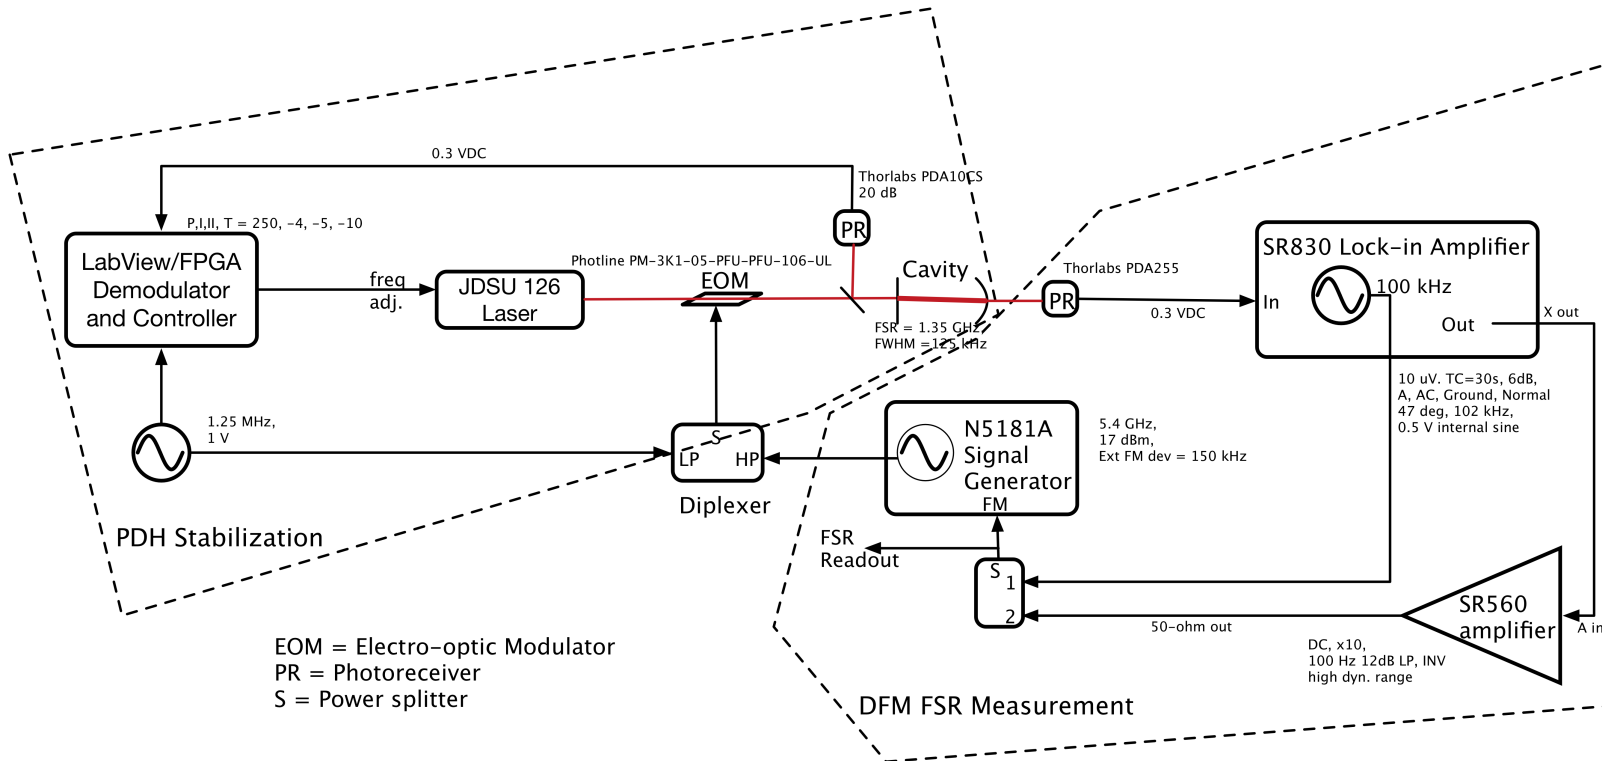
0.3 VDC

Thorlabs PDA10CS
20 dB

P,I,II, T = 250, -4, -5, -10

PR

LabView/FPGA Demodulator and Controller

freq adj.

Photline PM-3K1-05-PFU-PFU-106-UL

JDSU 126 Laser

EOM

Cavity

Thorlabs PDA255

PR

SR830 Lock-in Amplifier

100 kHz

In

Out

X out

0.3 VDC

FSR = 1.35 GHz
FWHM =125 kHz

10 uV. TC=30s, 6dB,
A, AC, Ground, Normal
47 deg, 102 kHz,
0.5 V internal sine

1.25 MHz,
1 V

S
LP HP

Diplexer

N5181A Signal Generator
FM

5.4 GHz,
17 dBm,
Ext FM dev = 150 kHz

PDH Stabilization

FSR Readout

S
1
2

50-ohm out

SR560 amplifier

A in

DC, x10,
100 Hz 12dB LP, INV
high dyn. range

EOM = Electro-optic Modulator
PR = Photoreceiver
S = Power splitter

DFM FSR Measurement